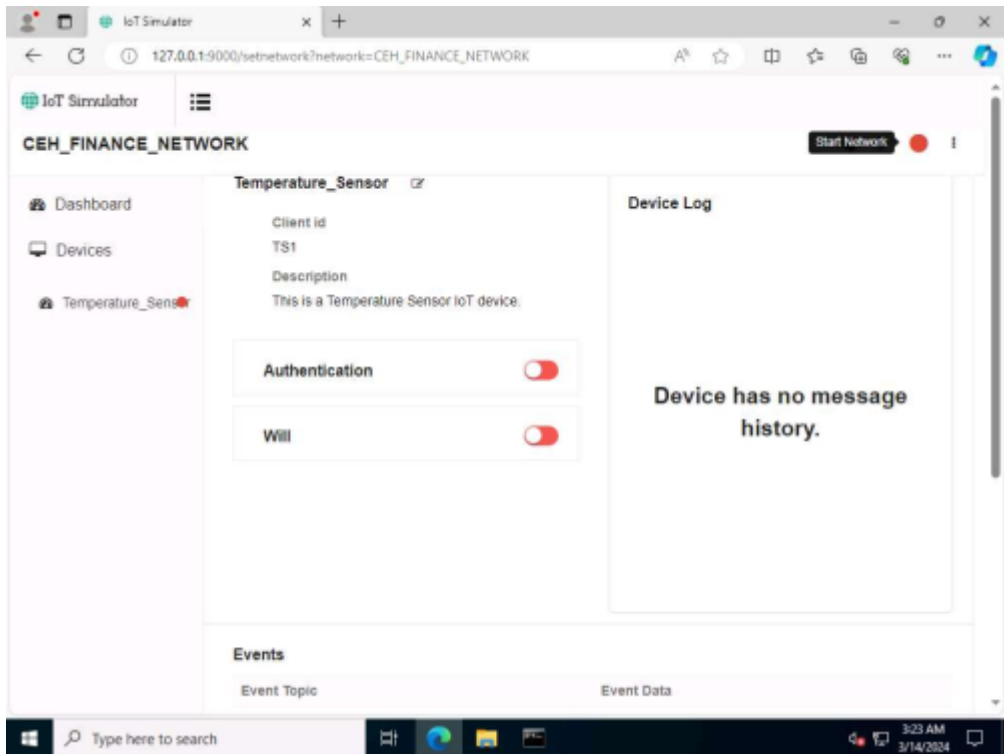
IoT Simulator

127.0.0.1:9000/setnetwork?network=CEH_FINANCE_NETWORK

IoT Simulator

CEH_FINANCE_NETWORK

Start Network

Dashboard

Devices

Temperature_Sensor

Temperature_Sensor

Client id

TS1

Description

This is a Temperature Sensor IoT device.

Authentication

Will

Device Log

Device has no message history.

Events

Event Topic

Event Data

Type here to search

3:23 AM
3/14/2024